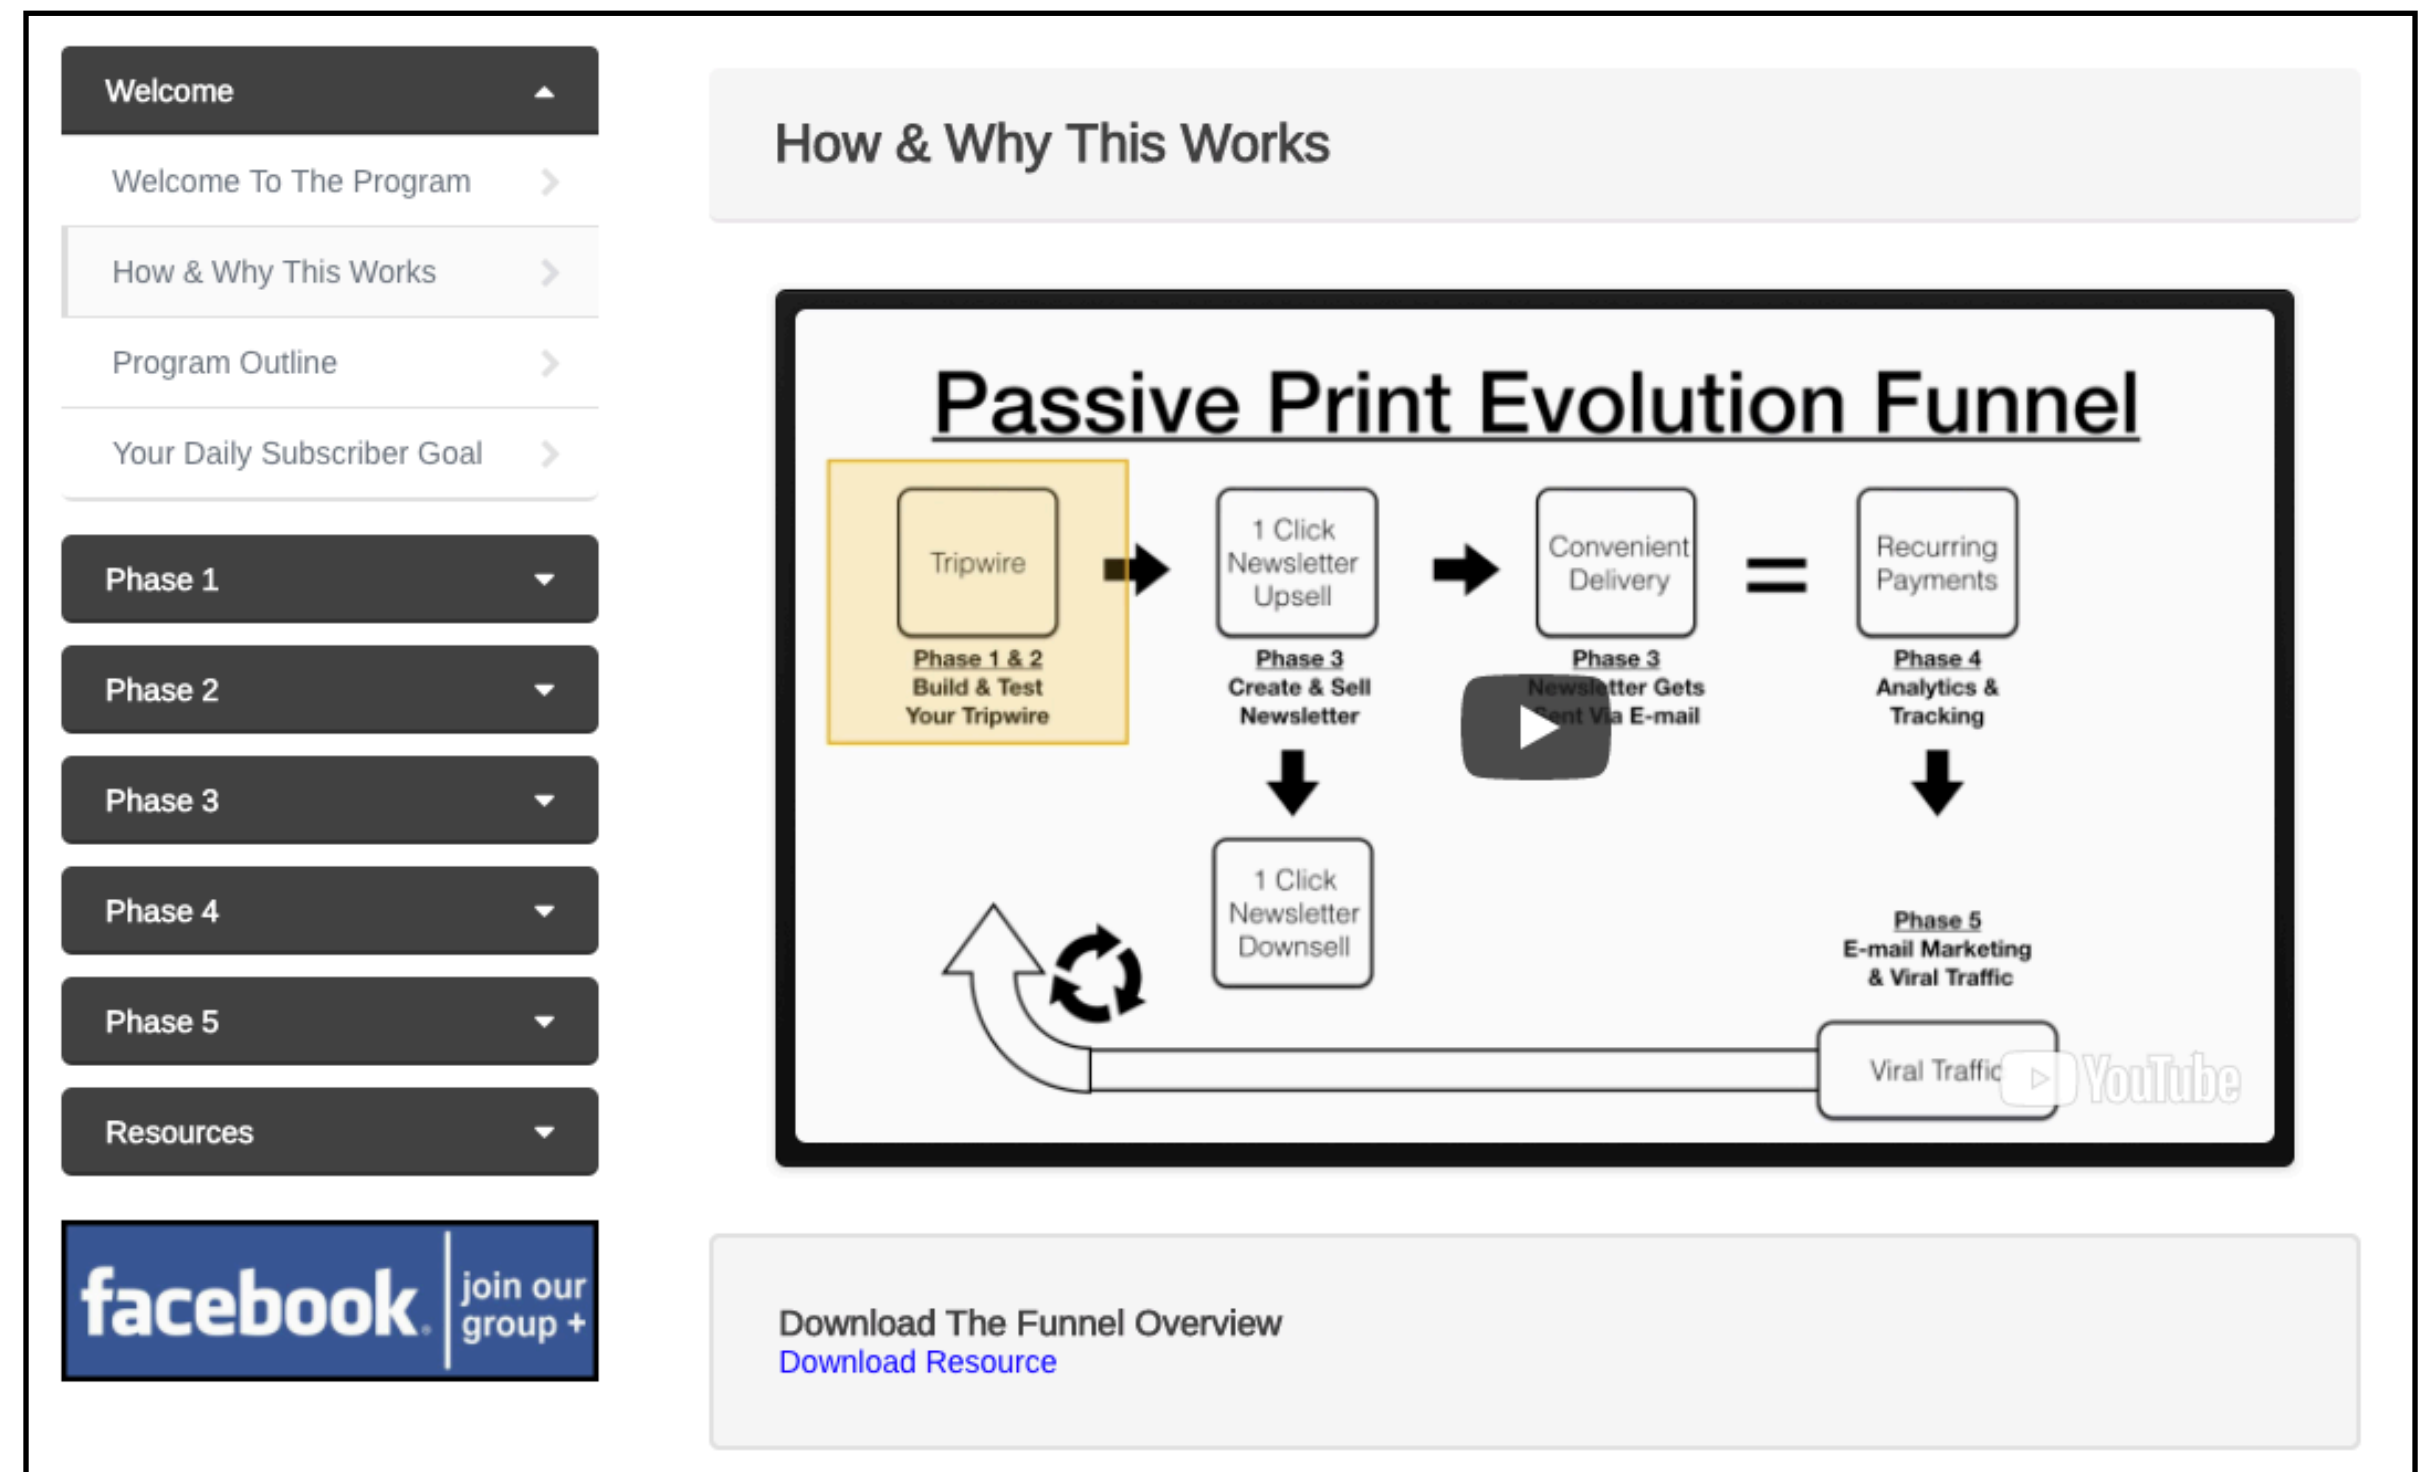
Welcome

Welcome To The Program

How & Why This Works

Program Outline

Your Daily Subscriber Goal

Phase 1

Phase 2

Phase 3

Phase 4

Phase 5

Resources

facebook join our group +

How & Why This Works

Passive Print Evolution Funnel

Tripwire

Phase 1 & 2
Build & Test
Your Tripwire

1 Click Newsletter Upsell

Phase 3
Create & Sell
Newsletter

Convenient Delivery

Phase 3
Newsletter Gets
Sent Via E-mail

=

Recurring Payments

Phase 4
Analytics &
Tracking

1 Click Newsletter Downsell

Phase 5
E-mail Marketing
& Viral Traffic

Viral Traffic

YouTube

Download The Funnel Overview
Download Resource